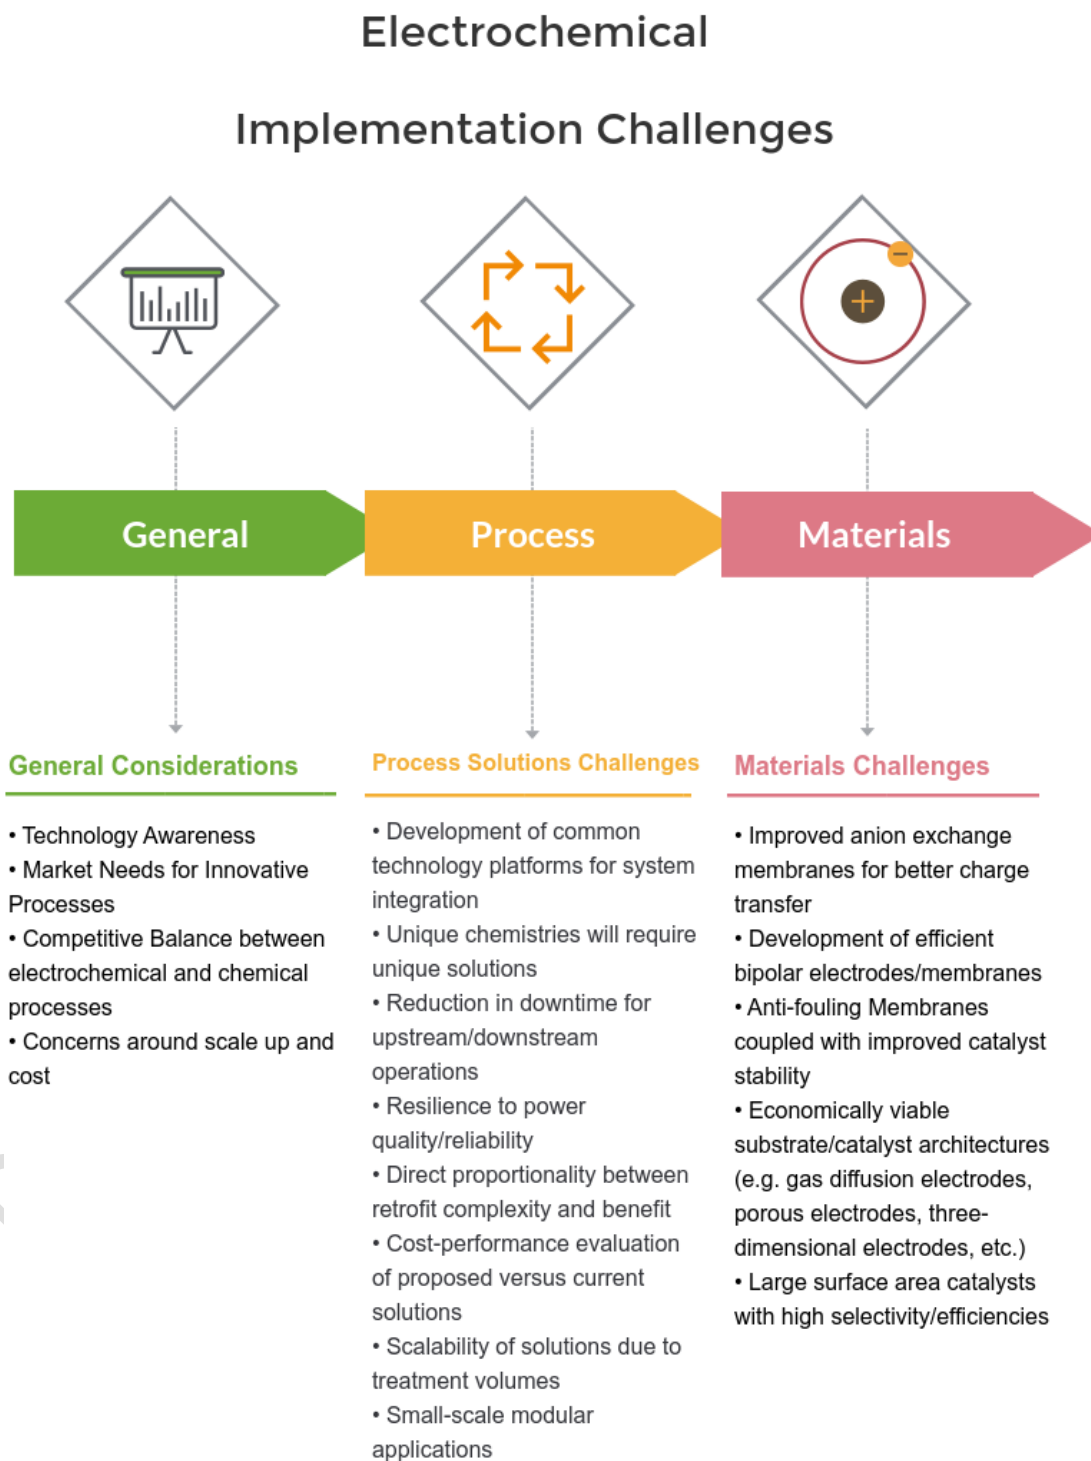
Electrochemical

Implementation Challenges

General

Process

Materials

General Considerations

• Technology Awareness
• Market Needs for Innovative Processes
• Competitive Balance between electrochemical and chemical processes
• Concerns around scale up and cost

Process Solutions Challenges

• Development of common technology platforms for system integration
• Unique chemistries will require unique solutions
• Reduction in downtime for upstream/downstream operations
• Resilience to power quality/reliability
• Direct proportionality between retrofit complexity and benefit
• Cost-performance evaluation of proposed versus current solutions
• Scalability of solutions due to treatment volumes
• Small-scale modular applications

Materials Challenges

• Improved anion exchange membranes for better charge transfer
• Development of efficient bipolar electrodes/membranes
• Anti-fouling Membranes coupled with improved catalyst stability
• Economically viable substrate/catalyst architectures (e.g. gas diffusion electrodes, porous electrodes, three-dimensional electrodes, etc.)
• Large surface area catalysts with high selectivity/efficiencies